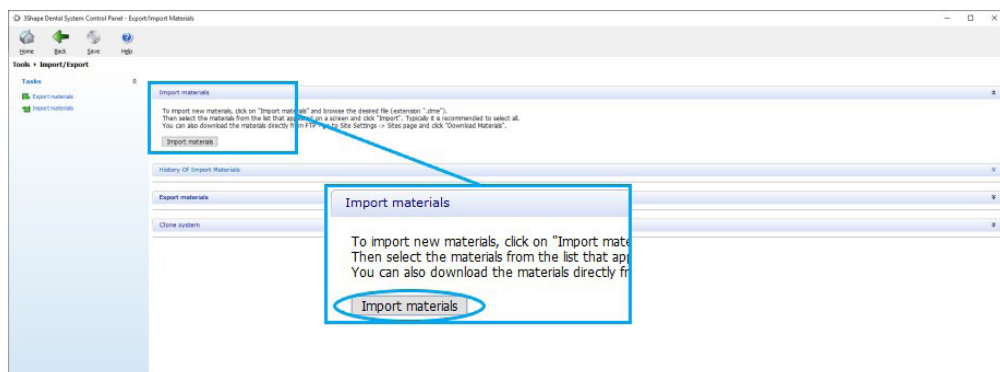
3Shape Dental System Control Panel - Export/Import Materials

Home Back Save Help

Tools ▸ Import/Export

Tasks

Export materials
Import materials

Import materials

To import new materials, click on "Import materials" and browse the desired file (extension ".dme").
Then select the materials from the list that app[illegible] on a screen and click "Import". Typically it is recommended to select all.
You can also download the materials directly from FTP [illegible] to Site Settings -> Sites page and click "Download Materials".

Import materials

History Of Import Materials

Export materials

Clone system

Import materials

To import new materials, click on "Import mate
Then select the materials from the list that ap
You can also download the materials directly fr

Import materials